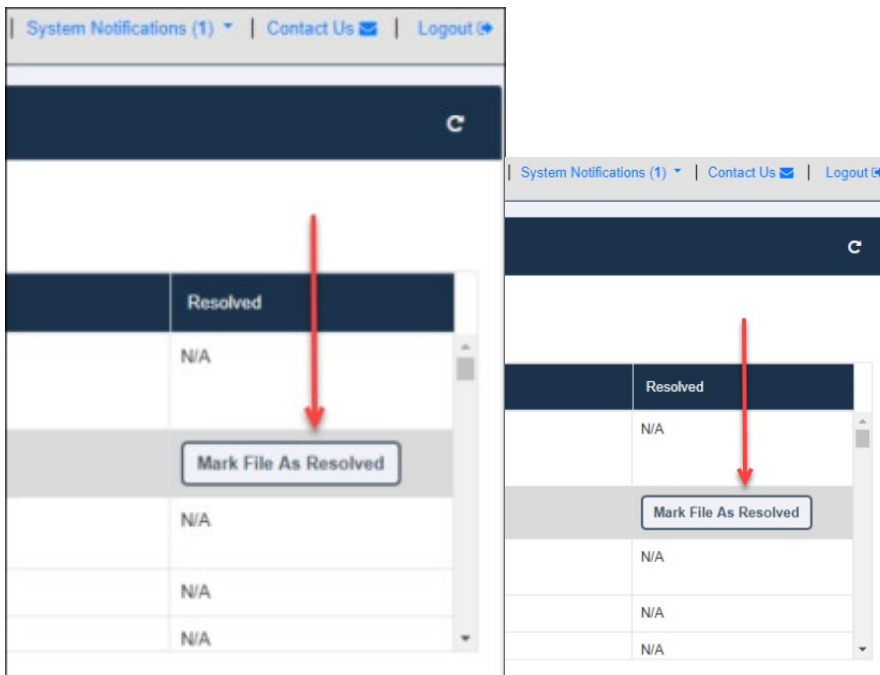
| System Notifications (1) ▾ | Contact Us | Logout

Resolved

N/A

Mark File As Resolved

N/A

N/A

N/A

| System Notifications (1) ▾ | Contact Us | Logout

Resolved

N/A

Mark File As Resolved

N/A

N/A

N/A